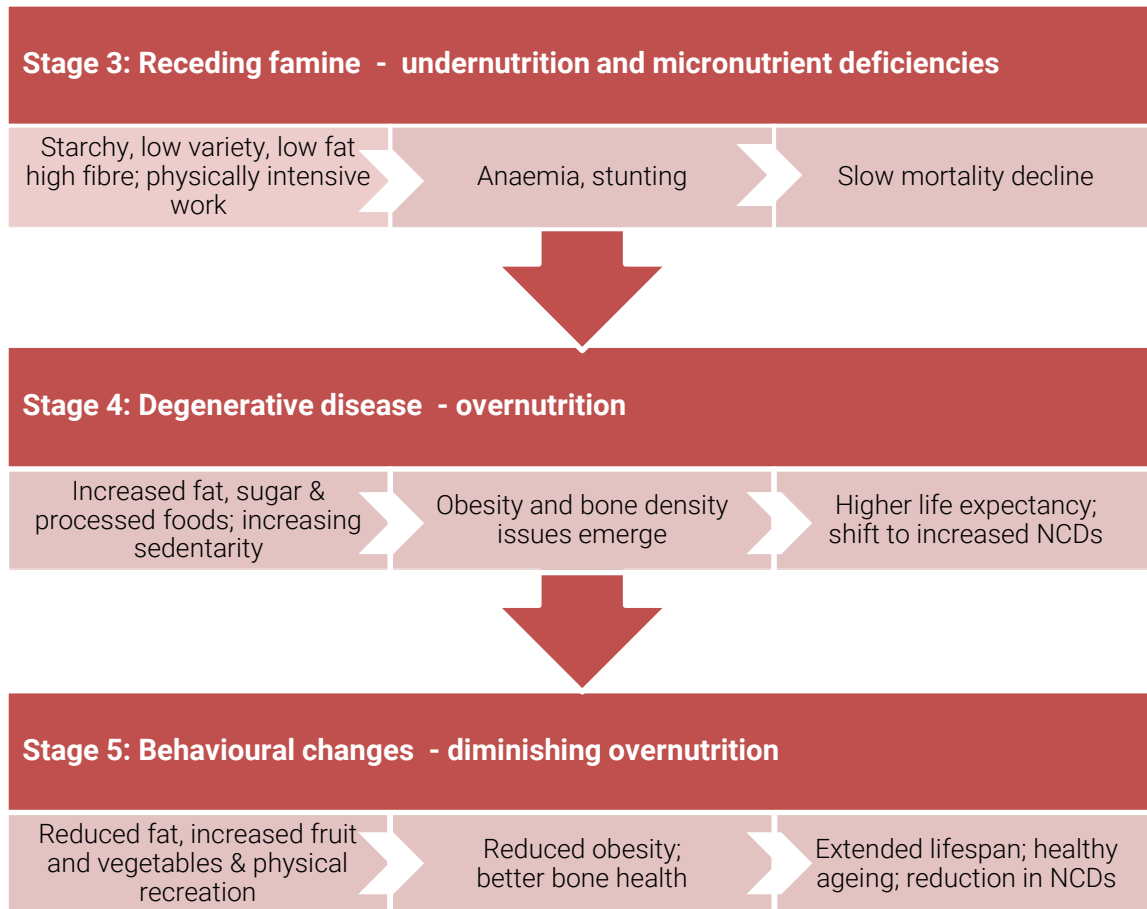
Stage 3: Receding famine - undernutrition and micronutrient deficiencies

Starchy, low variety, low fat high fibre; physically intensive work

Anaemia, stunting

Slow mortality decline

Stage 4: Degenerative disease - overnutrition

Increased fat, sugar & processed foods; increasing sedentarity

Obesity and bone density issues emerge

Higher life expectancy; shift to increased NCDs

Stage 5: Behavioural changes - diminishing overnutrition

Reduced fat, increased fruit and vegetables & physical recreation

Reduced obesity; better bone health

Extended lifespan; healthy ageing; reduction in NCDs